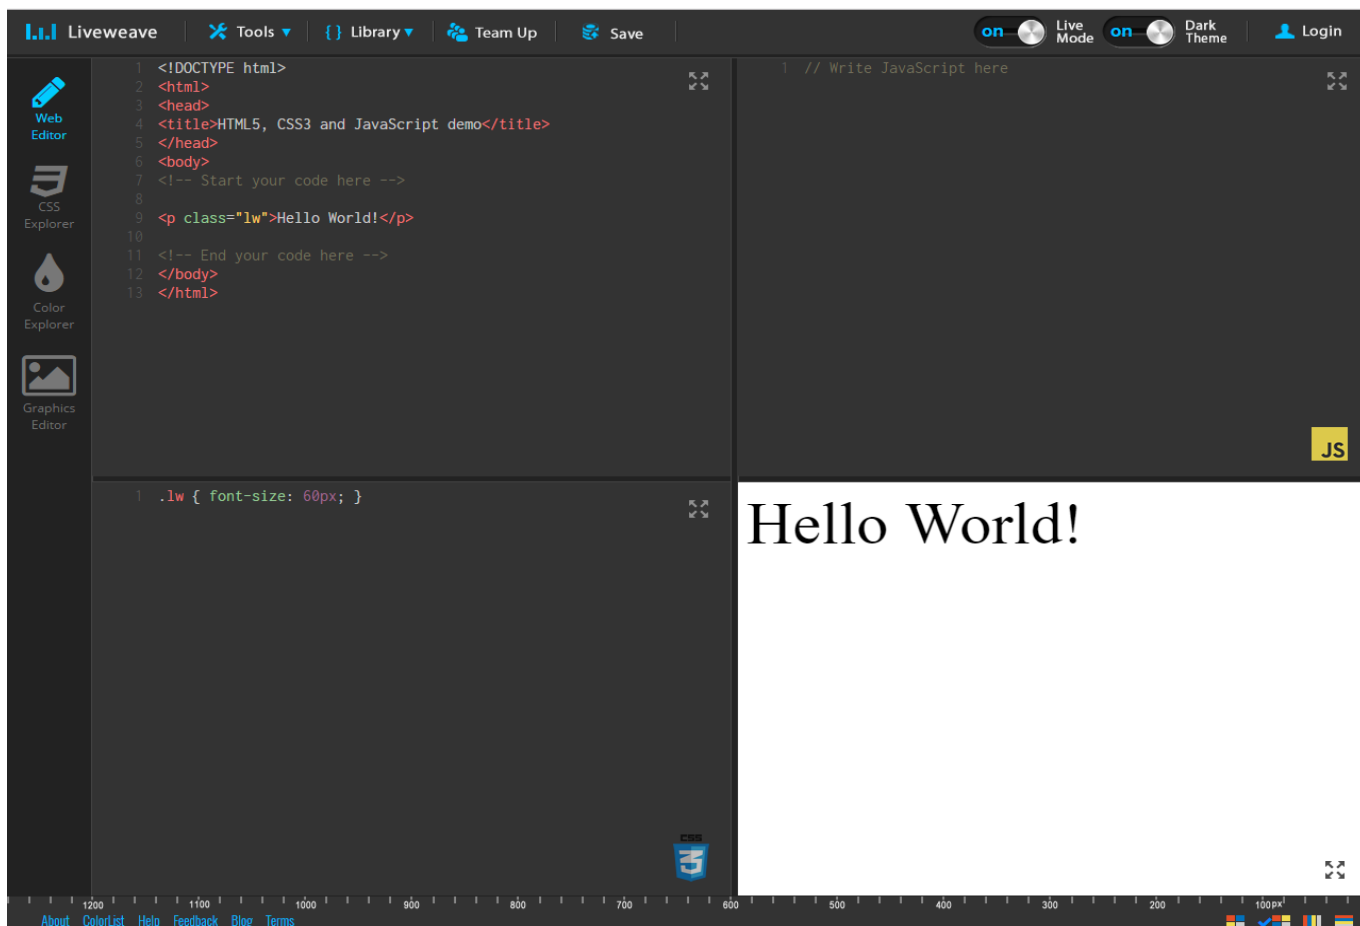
Liveweave Tools ▾ { } Library ▾ Team Up Save on Live Mode on Dark Theme Login

Web Editor

CSS Explorer

Color Explorer

Graphics Editor

1 <!DOCTYPE html>
2 <html>
3 <head>
4 <title>HTML5, CSS3 and JavaScript demo</title>
5 </head>
6 <body>
7 <!-- Start your code here -->
8
9 <p class="lw">Hello World!</p>
10
11 <!-- End your code here -->
12 </body>
13 </html>

1 // Write JavaScript here

JS

1 .lw { font-size: 60px; }

CSS

Hello World!

1200 1100 1000 900 800 700 600 500 400 300 200 100px

About ColorList Help Feedback Blog Terms